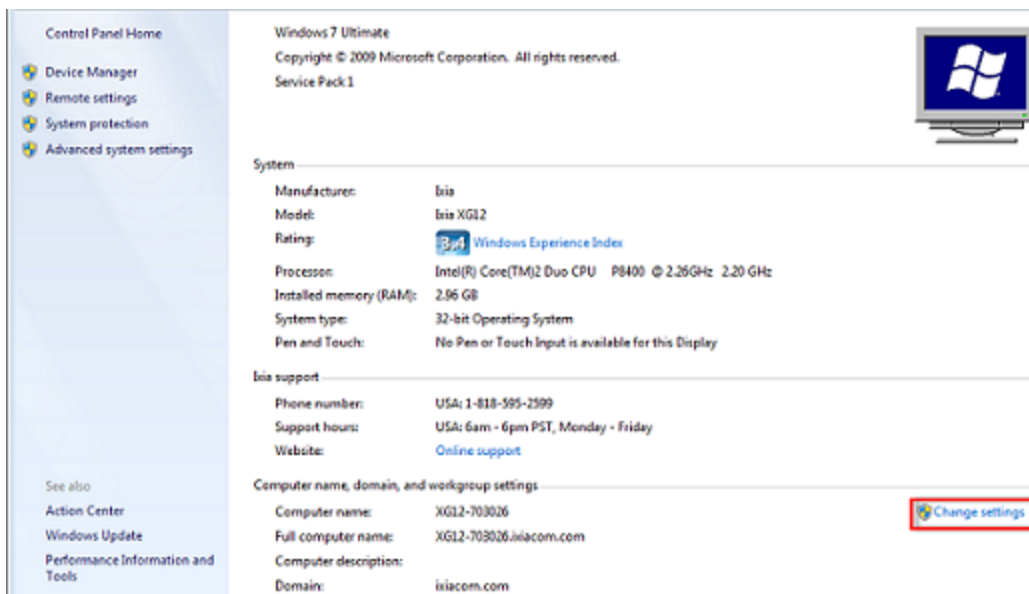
Control Panel Home

Device Manager
Remote settings
System protection
Advanced system settings

See also
Action Center
Windows Update
Performance Information and Tools

Windows 7 Ultimate
Copyright © 2009 Microsoft Corporation. All rights reserved.
Service Pack 1

System

| | |
|---|---|
| Manufacturer: | Ixia |
| Model: | Ixia XG12 |
| Rating: | 3.4 Windows Experience Index |
| Processor: | Intel(R) Core(TM)2 Duo CPU P8400 @ 2.26GHz 2.20 GHz |
| Installed memory (RAM): | 2.96 GB |
| System type: | 32-bit Operating System |
| Pen and Touch: | No Pen or Touch Input is available for this Display |

Ixia support

| | |
|---|---|
| Phone number: | USA: 1-818-595-2599 |
| Support hours: | USA: 6am - 6pm PST, Monday - Friday |
| Website: | Online support |

Computer name, domain, and workgroup settings

| | |
|---|---|
| Computer name: | XG12-703026 |
| Full computer name: | XG12-703026.ixiacom.com |
| Computer description: | |
| Domain: | ixiacom.com |

Change settings